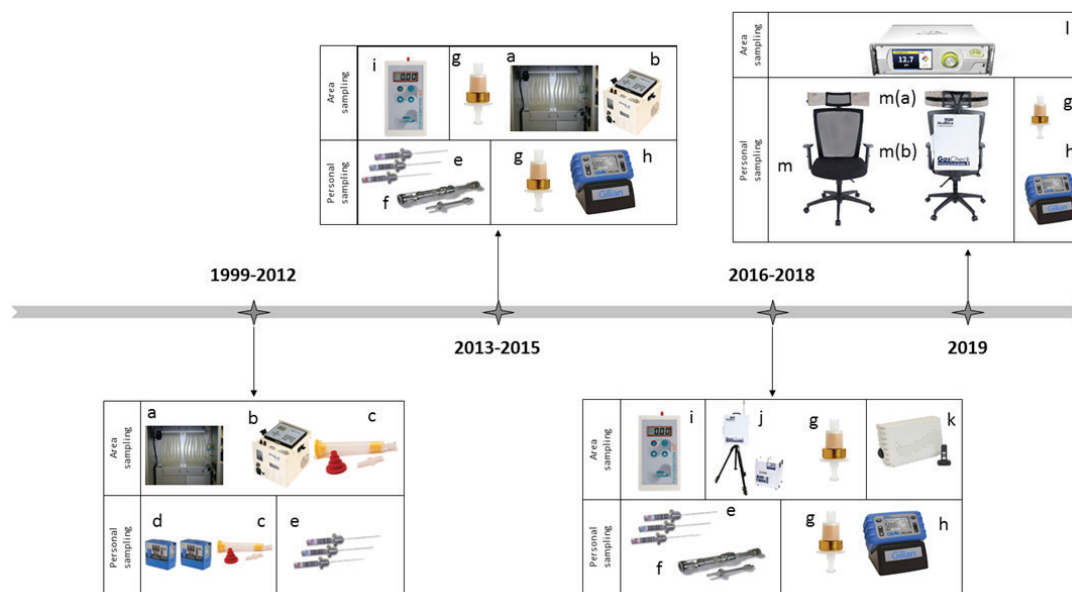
Area sampling
i
g
a
b
Personal sampling
e
f
g
h

Area sampling
l
12.7
Personal sampling
m(a)
m
m(b)
g
h

1999-2012
2013-2015
2016-2018
2019

Area sampling
a
b
c
Personal sampling
d
c
e

Area sampling
i
j
g
k
Personal sampling
e
f
g
h